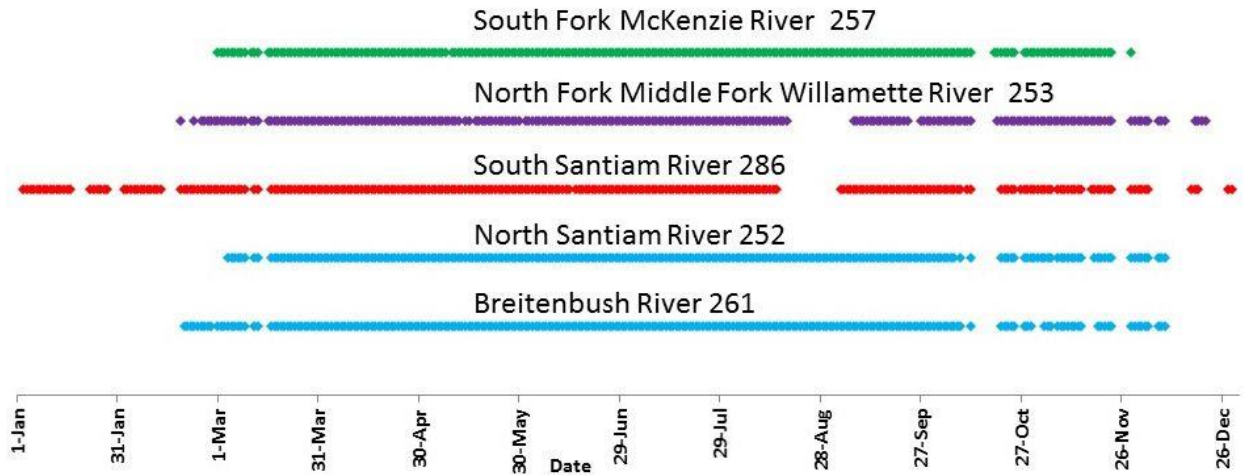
South Fork McKenzie River 257

North Fork Middle Fork Willamette River 253

South Santiam River 286

North Santiam River 252

Breitenbush River 261

1-Jan
31-Jan
1-Mar
31-Mar
30-Apr
30-May
29-Jun
29-Jul
28-Aug
27-Sep
27-Oct
26-Nov
26-Dec

Date